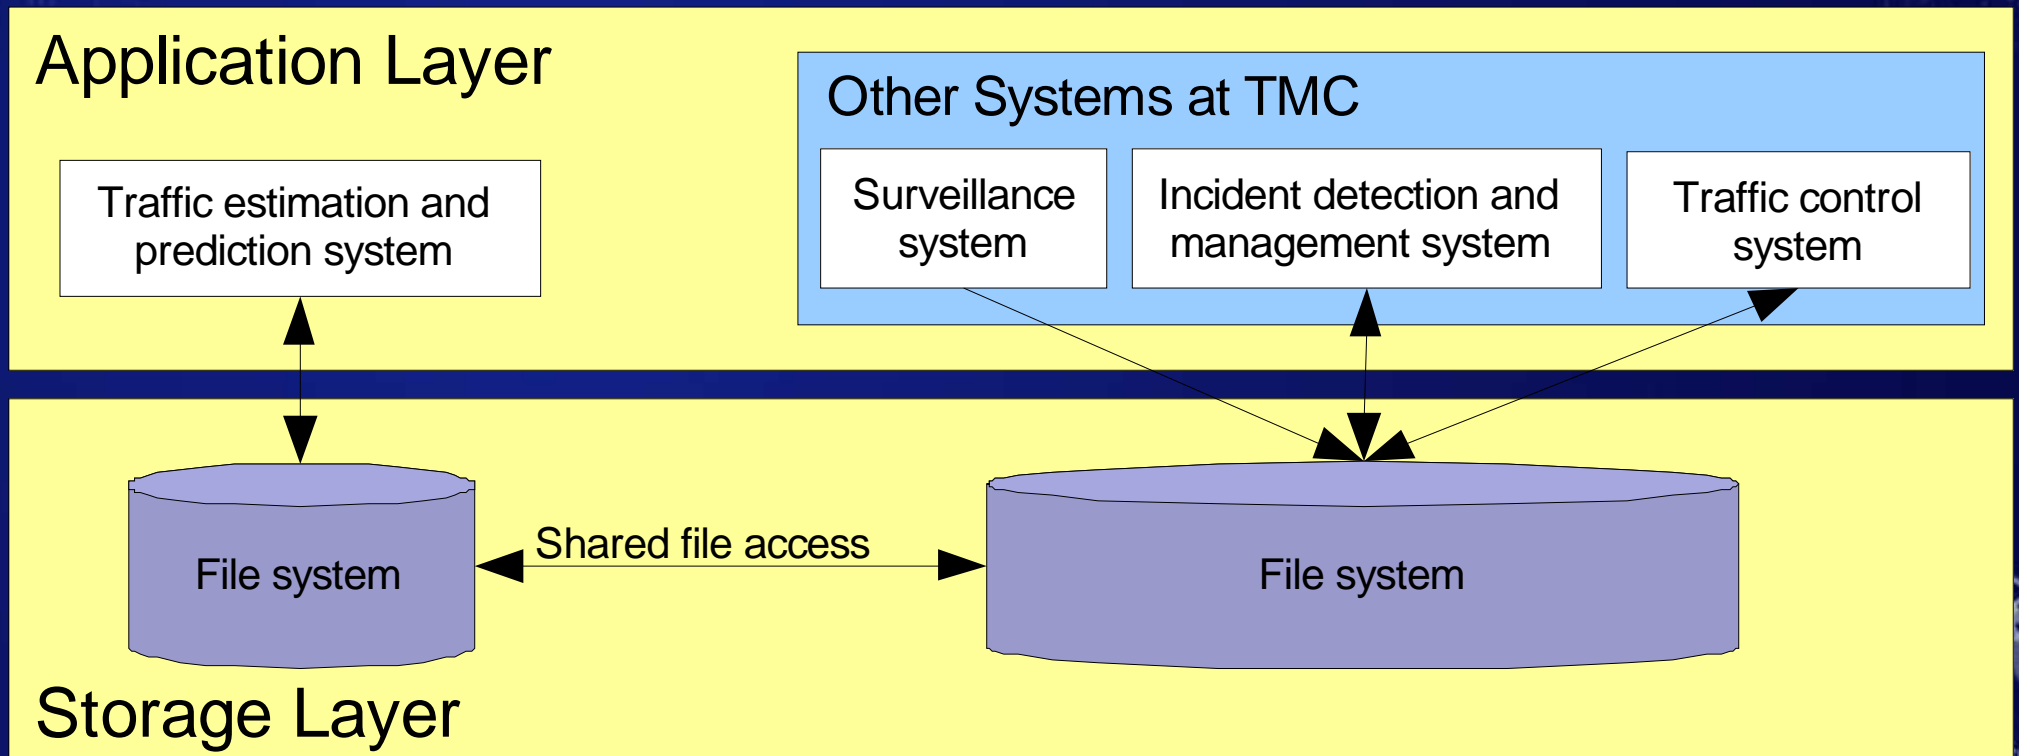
Application Layer

Traffic estimation and prediction system

Other Systems at TMC

Surveillance system

Incident detection and management system

Traffic control system

File system

Shared file access

File system

Storage Layer